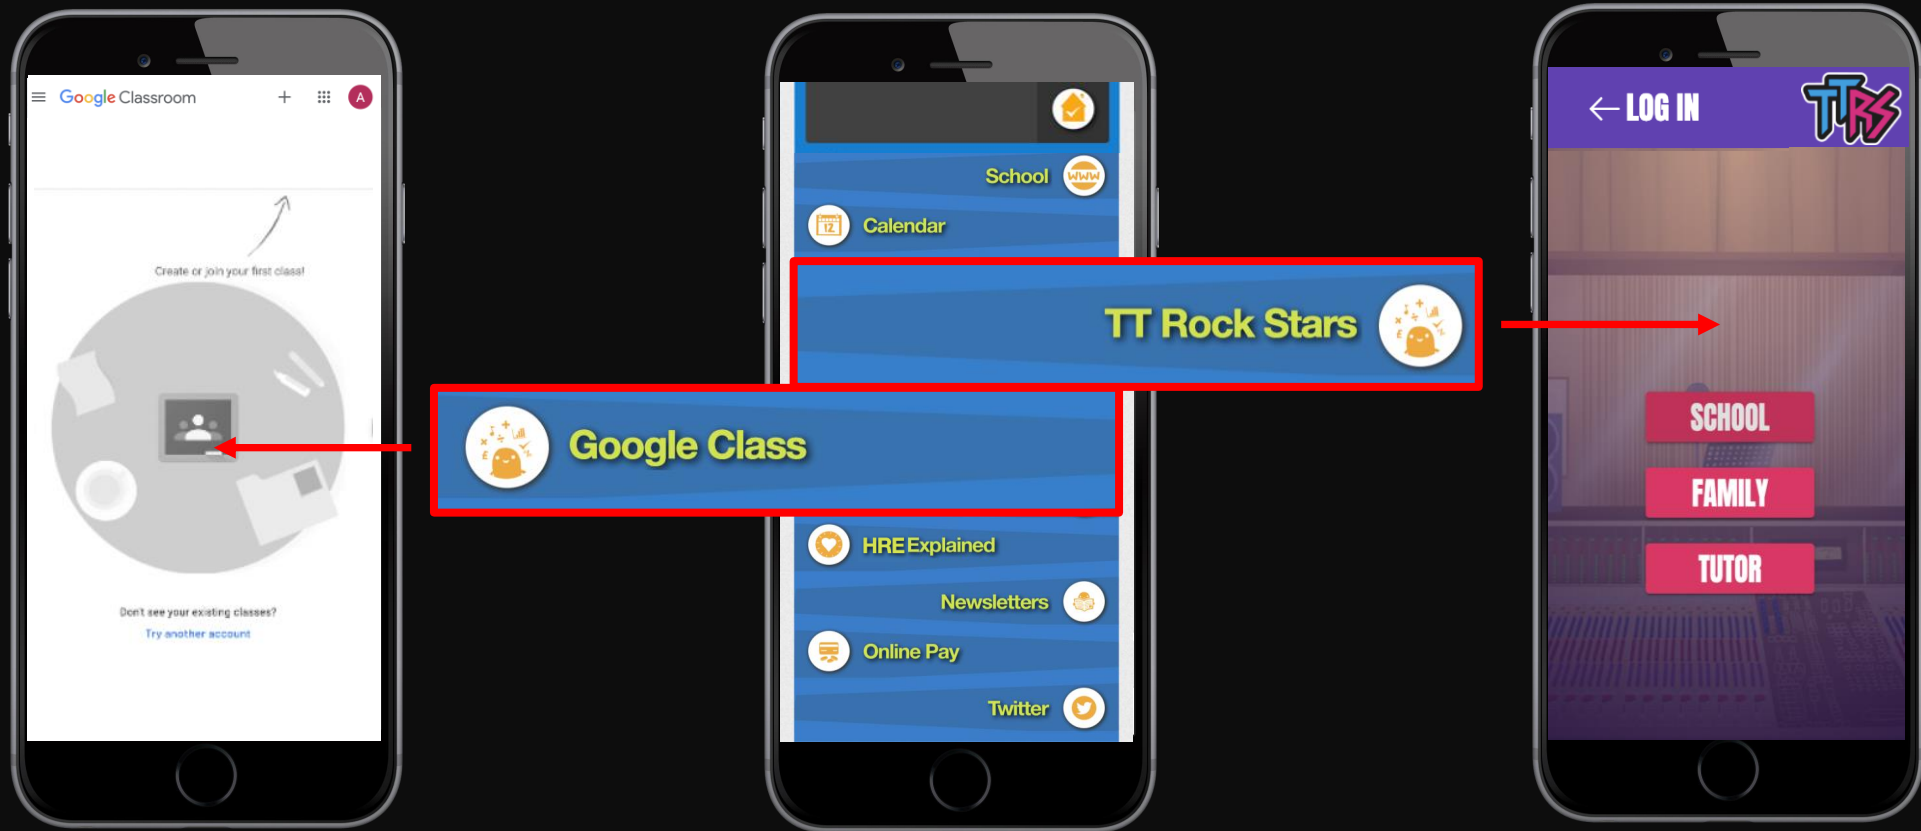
Google Classroom

A

Create or join your first class!

Don't see your existing classes?

Try another account

School

Calendar

TT Rock Stars

Google Class

HRE Explained

Newsletters

Online Pay

Twitter

← LOG IN

TTRS

SCHOOL

FAMILY

TUTOR